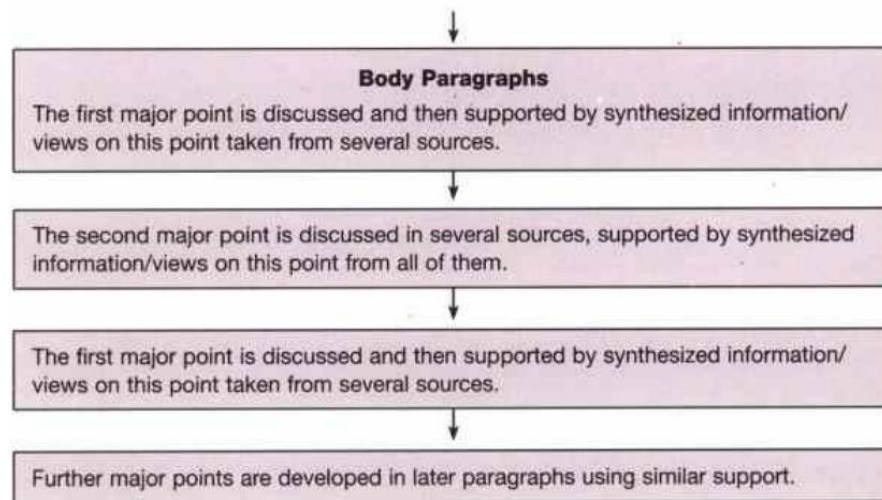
Body Paragraphs

The first major point is discussed and then supported by synthesized information/views on this point taken from several sources.

The second major point is discussed in several sources, supported by synthesized information/views on this point from all of them.

The first major point is discussed and then supported by synthesized information/views on this point taken from several sources.

Further major points are developed in later paragraphs using similar support.